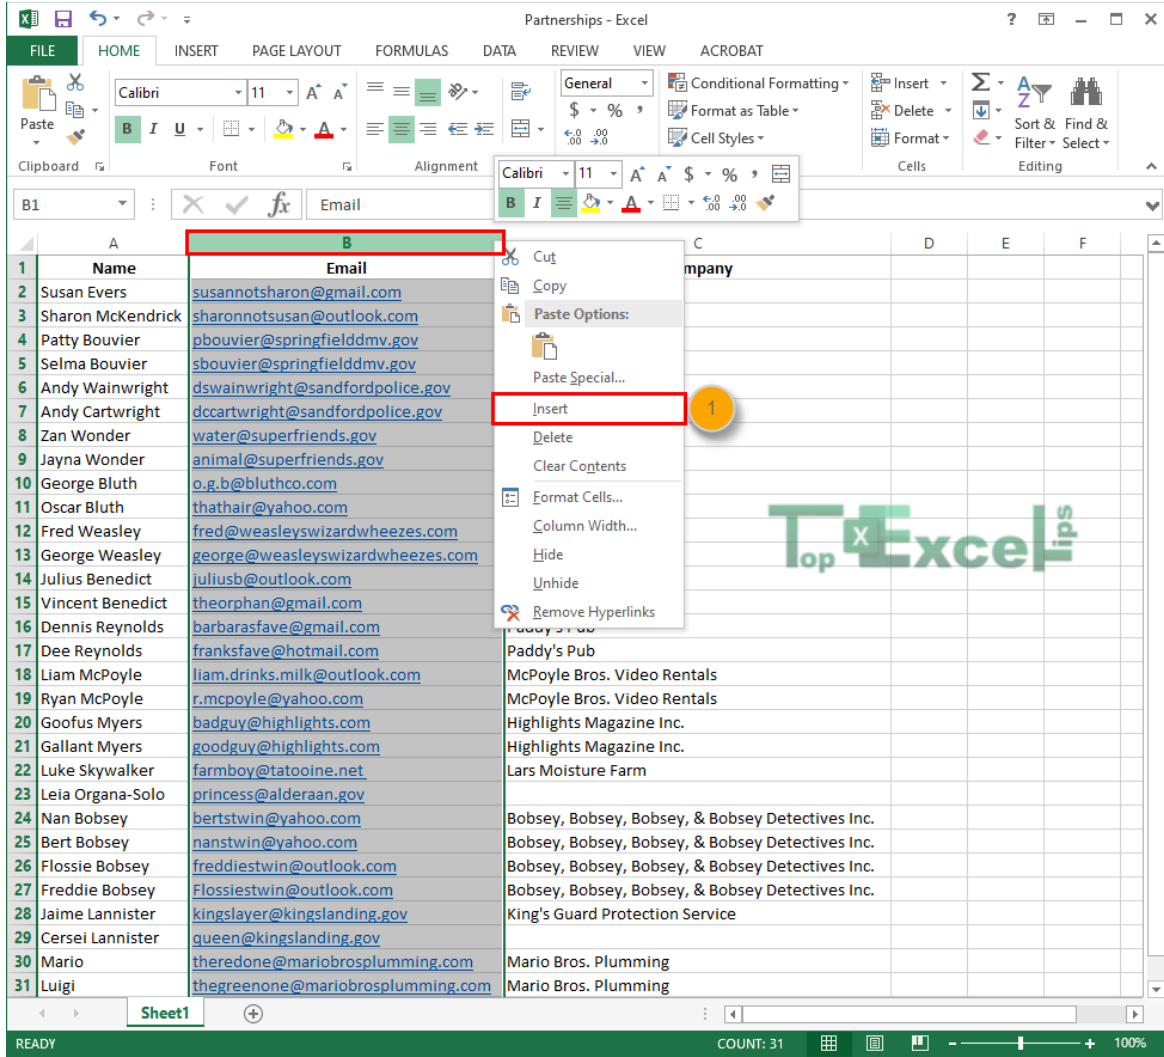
Partnerships - Excel

FILE HOME INSERT PAGE LAYOUT FORMULAS DATA REVIEW VIEW ACROBAT

Paste
Clipboard
Calibri 11
B I U
Font
Alignment
General
$ % ,
Conditional Formatting
Format as Table
Cell Styles
Insert
Delete
Format
Cells
Sort & Filter
Find & Select
Editing

B1 Email

Calibri 11 $ % ,
B I

| | A | B | C | D | E | F |
|---|---|---|---|---|---|---|
| 1 | Name | Email | mpany | | | |
| 2 | Susan Evers | susannotsharon@gmail.com | | | | |
| 3 | Sharon McKendrick | sharonnotsusan@outlook.com | | | | |
| 4 | Patty Bouvier | pbouvier@springfielddmv.gov | | | | |
| 5 | Selma Bouvier | sbouvier@springfielddmv.gov | | | | |
| 6 | Andy Wainwright | dswainwright@sandfordpolice.gov | | | | |
| 7 | Andy Cartwright | dccartwright@sandfordpolice.gov | | | | |
| 8 | Zan Wonder | water@superfriends.gov | | | | |
| 9 | Jayna Wonder | animal@superfriends.gov | | | | |
| 10 | George Bluth | o.g.b@bluthco.com | | | | |
| 11 | Oscar Bluth | thathair@yahoo.com | | | | |
| 12 | Fred Weasley | fred@weasleyswizardwheezes.com | | | | |
| 13 | George Weasley | george@weasleyswizardwheezes.com | | | | |
| 14 | Julius Benedict | juliusb@outlook.com | | | | |
| 15 | Vincent Benedict | theorphan@gmail.com | | | | |
| 16 | Dennis Reynolds | barbarasfave@gmail.com | Paddy's Pub | | | |
| 17 | Dee Reynolds | franksfave@hotmail.com | Paddy's Pub | | | |
| 18 | Liam McPoyle | liam.drinks.milk@outlook.com | McPoyle Bros. Video Rentals | | | |
| 19 | Ryan McPoyle | r.mcpoyle@yahoo.com | McPoyle Bros. Video Rentals | | | |
| 20 | Goofus Myers | badguy@highlights.com | Highlights Magazine Inc. | | | |
| 21 | Gallant Myers | goodguy@highlights.com | Highlights Magazine Inc. | | | |
| 22 | Luke Skywalker | farmboy@tatooine.net | Lars Moisture Farm | | | |
| 23 | Leia Organa-Solo | princess@alderaan.gov | | | | |
| 24 | Nan Bobsey | bertstwin@yahoo.com | Bobsey, Bobsey, Bobsey, & Bobsey Detectives Inc. | | | |
| 25 | Bert Bobsey | nanstwin@yahoo.com | Bobsey, Bobsey, Bobsey, & Bobsey Detectives Inc. | | | |
| 26 | Flossie Bobsey | freddiestwin@outlook.com | Bobsey, Bobsey, Bobsey, & Bobsey Detectives Inc. | | | |
| 27 | Freddie Bobsey | Flossiestwin@outlook.com | Bobsey, Bobsey, Bobsey, & Bobsey Detectives Inc. | | | |
| 28 | Jaime Lannister | kingslayer@kingslanding.gov | King's Guard Protection Service | | | |
| 29 | Cersei Lannister | queen@kingslanding.gov | | | | |
| 30 | Mario | theredone@mariobrosplumming.com | Mario Bros. Plumming | | | |
| 31 | Luigi | thegreenone@mariobrosplumming.com | Mario Bros. Plumming | | | |

Cut
Copy
Paste Options:
Paste Special...
Insert
Delete
Clear Contents
Format Cells...
Column Width...
Hide
Unhide
Remove Hyperlinks

1

Top Excel Tips

Sheet1

READY COUNT: 31 100%